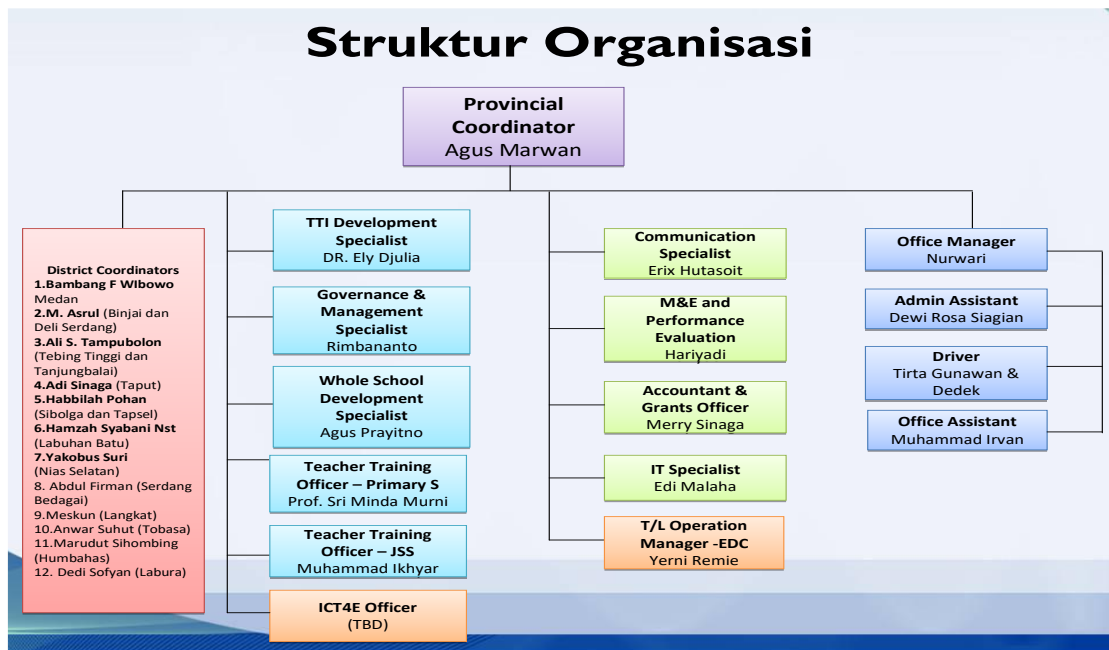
Struktur Organisasi

Provincial Coordinator
Agus Marwan

District Coordinators
1.Bambang F Wibowo Medan
2.M. Asrul (Binjai dan Deli Serdang)
3.Ali S. Tampubolon (Tebing Tinggi dan Tanjungbalai)
4.Adi Sinaga (Taput)
5.Habbilah Pohan (Sibolga dan Tapsel)
6.Hamzah Syabani Nst (Labuhan Batu)
7.Yakobus Suri (Nias Selatan)
8. Abdul Firman (Serdang Bedagai)
9.Meskun (Langkat)
10.Anwar Suhut (Tobasa)
11.Marudut Sihombing (Humbahas)
12. Dedi Sofyan (Labura)

TTI Development Specialist
DR. Ely Djulia

Governance & Management Specialist
Rimbananto

Whole School Development Specialist
Agus Prayitno

Teacher Training Officer – Primary S
Prof. Sri Minda Murni

Teacher Training Officer – JSS
Muhammad Ikhyar

ICT4E Officer
(TBD)

Communication Specialist
Erix Hutasoit

M&E and Performance Evaluation
Hariyadi

Accountant & Grants Officer
Merry Sinaga

IT Specialist
Edi Malaha

T/L Operation Manager -EDC
Yerni Remie

Office Manager
Nurwari

Admin Assistant
Dewi Rosa Siagian

Driver
Tirta Gunawan & Dedek

Office Assistant
Muhammad Irvan